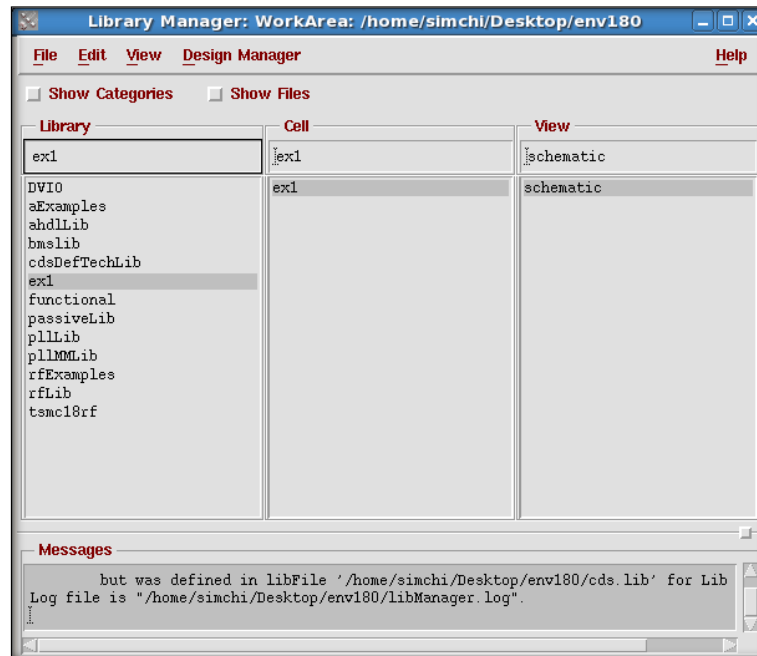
Library Manager: WorkArea: /home/simchi/Desktop/env180

File Edit View Design Manager Help

Show Categories Show Files

Library
ex1
DVIO
aExamples
ahdlLib
bmslib
cdsDefTechLib
ex1
functional
passiveLib
pllLib
pllMMLib
rfExamples
rfLib
tsmc18rf

Cell
ex1
ex1

View
schematic
schematic

Messages
but was defined in libFile '/home/simchi/Desktop/env180/cds.lib' for Lib
Log file is "/home/simchi/Desktop/env180/libManager.log".